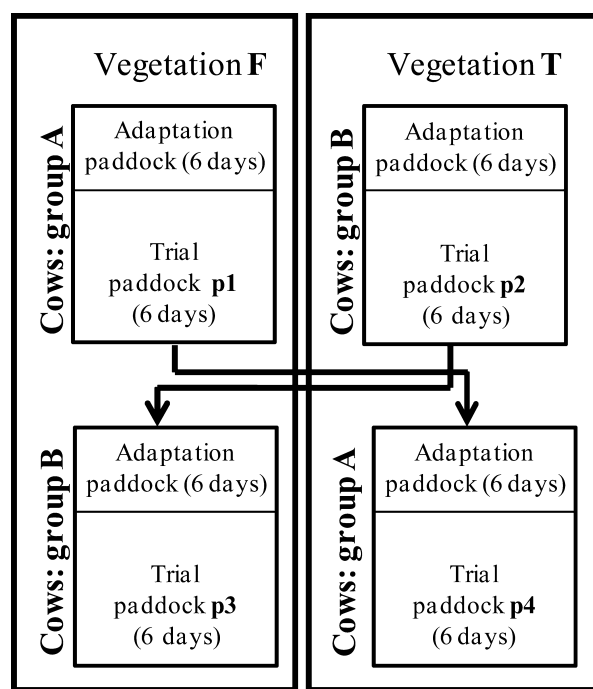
Vegetation **F**

Cows: group A

Adaptation paddock (6 days)

Trial paddock **p1** (6 days)

Cows: group B

Adaptation paddock (6 days)

Trial paddock **p3** (6 days)

Vegetation **T**

Cows: group B

Adaptation paddock (6 days)

Trial paddock **p2** (6 days)

Cows: group A

Adaptation paddock (6 days)

Trial paddock **p4** (6 days)